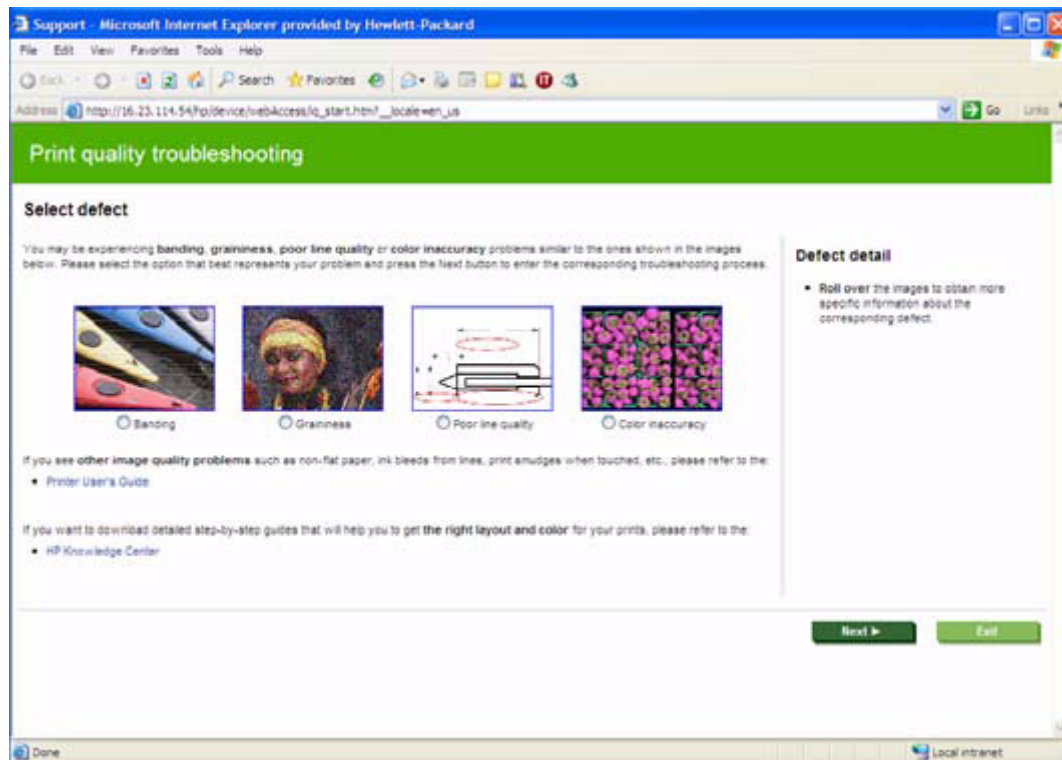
Support - Microsoft Internet Explorer provided by Hewlett-Packard

File Edit View Favorites Tools Help

Back Search Favorites

Address http://16.23.114.54/hp/device/webAccess/iq_start.htm?__locale=en_us Go Links

Print quality troubleshooting

Select defect

You may be experiencing **banding**, **graininess**, **poor line quality** or **color inaccuracy** problems similar to the ones shown in the images below. Please select the option that best represents your problem and press the Next button to enter the corresponding troubleshooting process.

Banding Graininess Poor line quality Color inaccuracy

If you see **other image quality problems** such as non-flat paper, ink bleeds from lines, print smudges when touched, etc., please refer to the:

- Printer User's Guide

If you want to download detailed step-by-step guides that will help you to get **the right layout and color** for your prints, please refer to the:

- HP Knowledge Center

Defect detail

- **Roll over** the images to obtain more specific information about the corresponding defect.

Next ► Exit

Done Local intranet